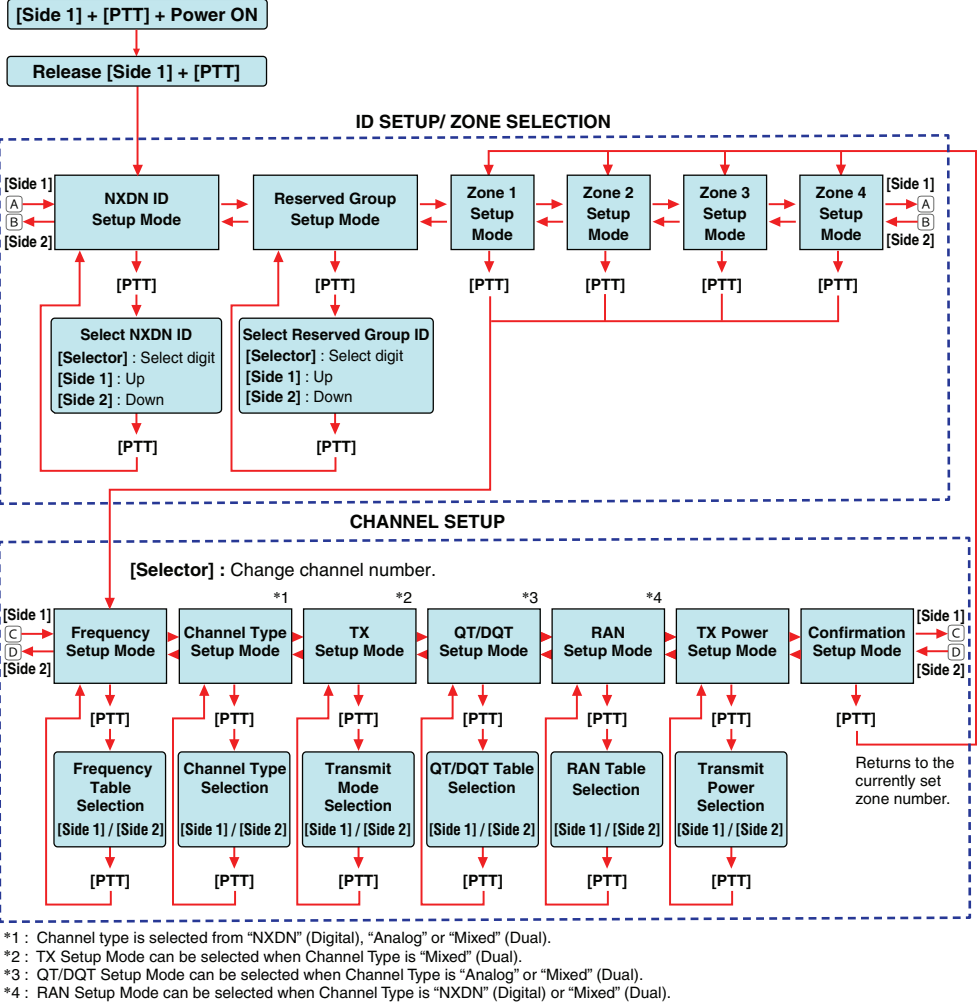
[Side 1] + [PTT] + Power ON

Release [Side 1] + [PTT]

ID SETUP/ ZONE SELECTION

[Side 1]
A
B
[Side 2]

NXDN ID Setup Mode

Reserved Group Setup Mode

Zone 1 Setup Mode

Zone 2 Setup Mode

Zone 3 Setup Mode

Zone 4 Setup Mode

[Side 1]
A
B
[Side 2]

[PTT]

[PTT]

[PTT]

[PTT]

[PTT]

[PTT]

Select NXDN ID
[Selector] : Select digit
[Side 1] : Up
[Side 2] : Down

Select Reserved Group ID
[Selector] : Select digit
[Side 1] : Up
[Side 2] : Down

[PTT]

[PTT]

CHANNEL SETUP

[Selector] : Change channel number.

[Side 1]
C
D
[Side 2]

Frequency Setup Mode

*1
Channel Type Setup Mode

*2
TX Setup Mode

*3
QT/DQT Setup Mode

*4
RAN Setup Mode

TX Power Setup Mode

Confirmation Setup Mode

[Side 1]
C
D
[Side 2]

[PTT]

[PTT]

[PTT]

[PTT]

[PTT]

[PTT]

[PTT]

Returns to the currently set zone number.

Frequency Table Selection
[Side 1] / [Side 2]

Channel Type Selection
[Side 1] / [Side 2]

Transmit Mode Selection
[Side 1] / [Side 2]

QT/DQT Table Selection
[Side 1] / [Side 2]

RAN Table Selection
[Side 1] / [Side 2]

Transmit Power Selection
[Side 1] / [Side 2]

[PTT]

[PTT]

[PTT]

[PTT]

[PTT]

[PTT]

*1 : Channel type is selected from “NXDN” (Digital), “Analog” or “Mixed” (Dual).
*2 : TX Setup Mode can be selected when Channel Type is “Mixed” (Dual).
*3 : QT/DQT Setup Mode can be selected when Channel Type is “Analog” or “Mixed” (Dual).
*4 : RAN Setup Mode can be selected when Channel Type is “NXDN” (Digital) or “Mixed” (Dual).